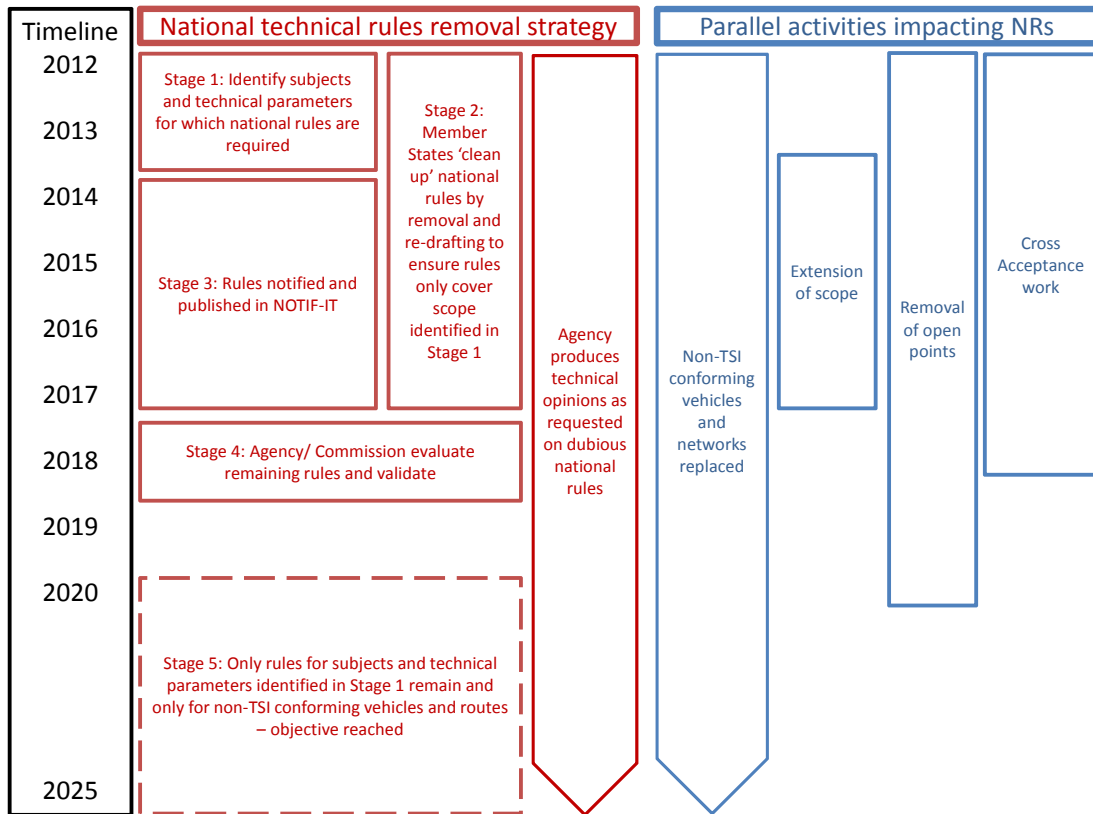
Timeline
2012
2013
2014
2015
2016
2017
2018
2019
2020
2025

National technical rules removal strategy

Stage 1: Identify subjects and technical parameters for which national rules are required

Stage 2: Member States 'clean up' national rules by removal and re-drafting to ensure rules only cover scope identified in Stage 1

Stage 3: Rules notified and published in NOTIF-IT

Stage 4: Agency/ Commission evaluate remaining rules and validate

Stage 5: Only rules for subjects and technical parameters identified in Stage 1 remain and only for non-TSI conforming vehicles and routes – objective reached

Agency produces technical opinions as requested on dubious national rules

Parallel activities impacting NRs

Non-TSI conforming vehicles and networks replaced

Extension of scope

Removal of open points

Cross Acceptance work